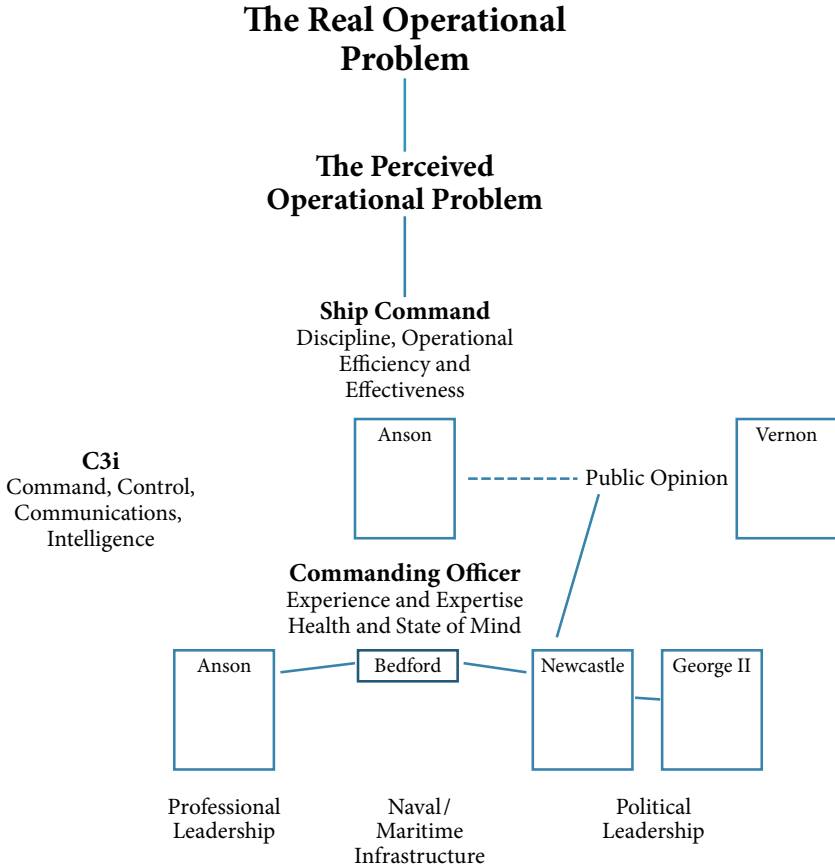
The Real Operational Problem

The Perceived Operational Problem

Ship Command
Discipline, Operational Efficiency and Effectiveness

Anson

Vernon

C3i
Command, Control, Communications, Intelligence

Public Opinion

Commanding Officer
Experience and Expertise
Health and State of Mind

Anson

Bedford

Newcastle

George II

Professional Leadership

Naval/ Maritime Infrastructure

Political Leadership